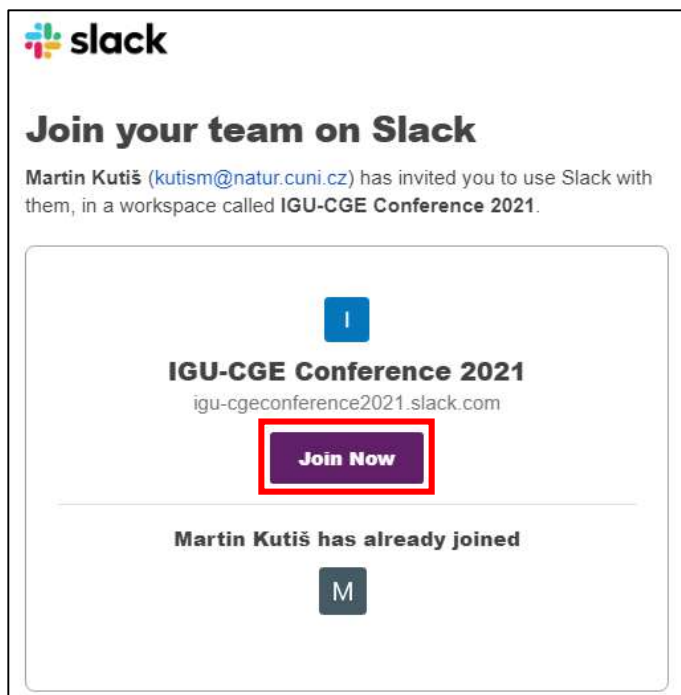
slack

Join your team on Slack

Martin Kutiš (kutism@natur.cuni.cz) has invited you to use Slack with them, in a workspace called IGU-CGE Conference 2021.

I

IGU-CGE Conference 2021

igu-cgeconference2021.slack.com

Join Now

Martin Kutiš has already joined

M